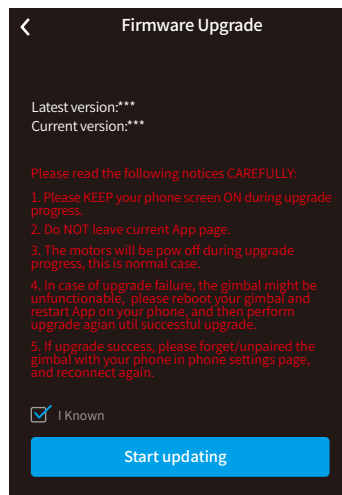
Firmware Upgrade

Latest version:***
Current version:***

Please read the following notices CAREFULLY:

1. Please KEEP your phone screen ON during upgrade progress.

2. Do NOT leave current App page.

3. The motors will be pow off during upgrade progress, this is normal case.

4. In case of upgrade failure, the gimbal might be unfunctionable, please reboot your gimbal and restart App on your phone, and then perform upgrade agian util successful upgrade.

5. If upgrade success, please forget/unpaired the gimbal with your phone in phone settings page, and reconnect again.

I Known

Start updating